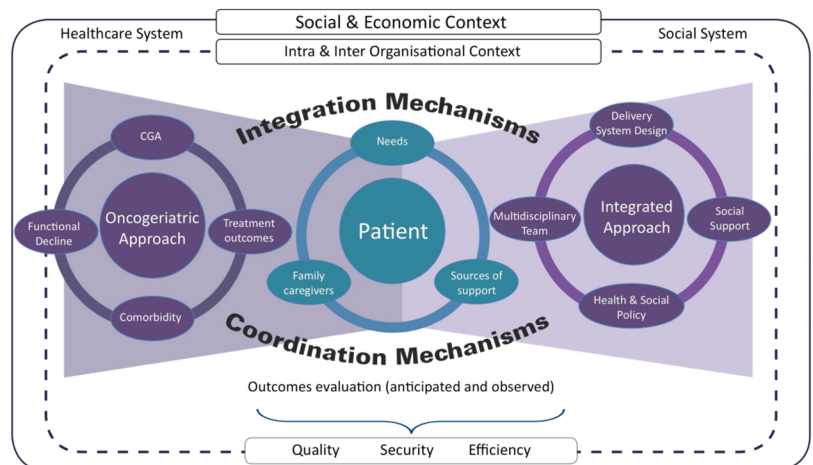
Social & Economic Context

Healthcare System

Social System

Intra & Inter Organisational Context

Integration Mechanisms

CGA

Functional Decline

Oncogeriatric Approach

Treatment outcomes

Comorbidity

Needs

Patient

Family caregivers

Sources of support

Delivery System Design

Multidisciplinary Team

Integrated Approach

Social Support

Health & Social Policy

Coordination Mechanisms

Outcomes evaluation (anticipated and observed)

Quality Security Efficiency